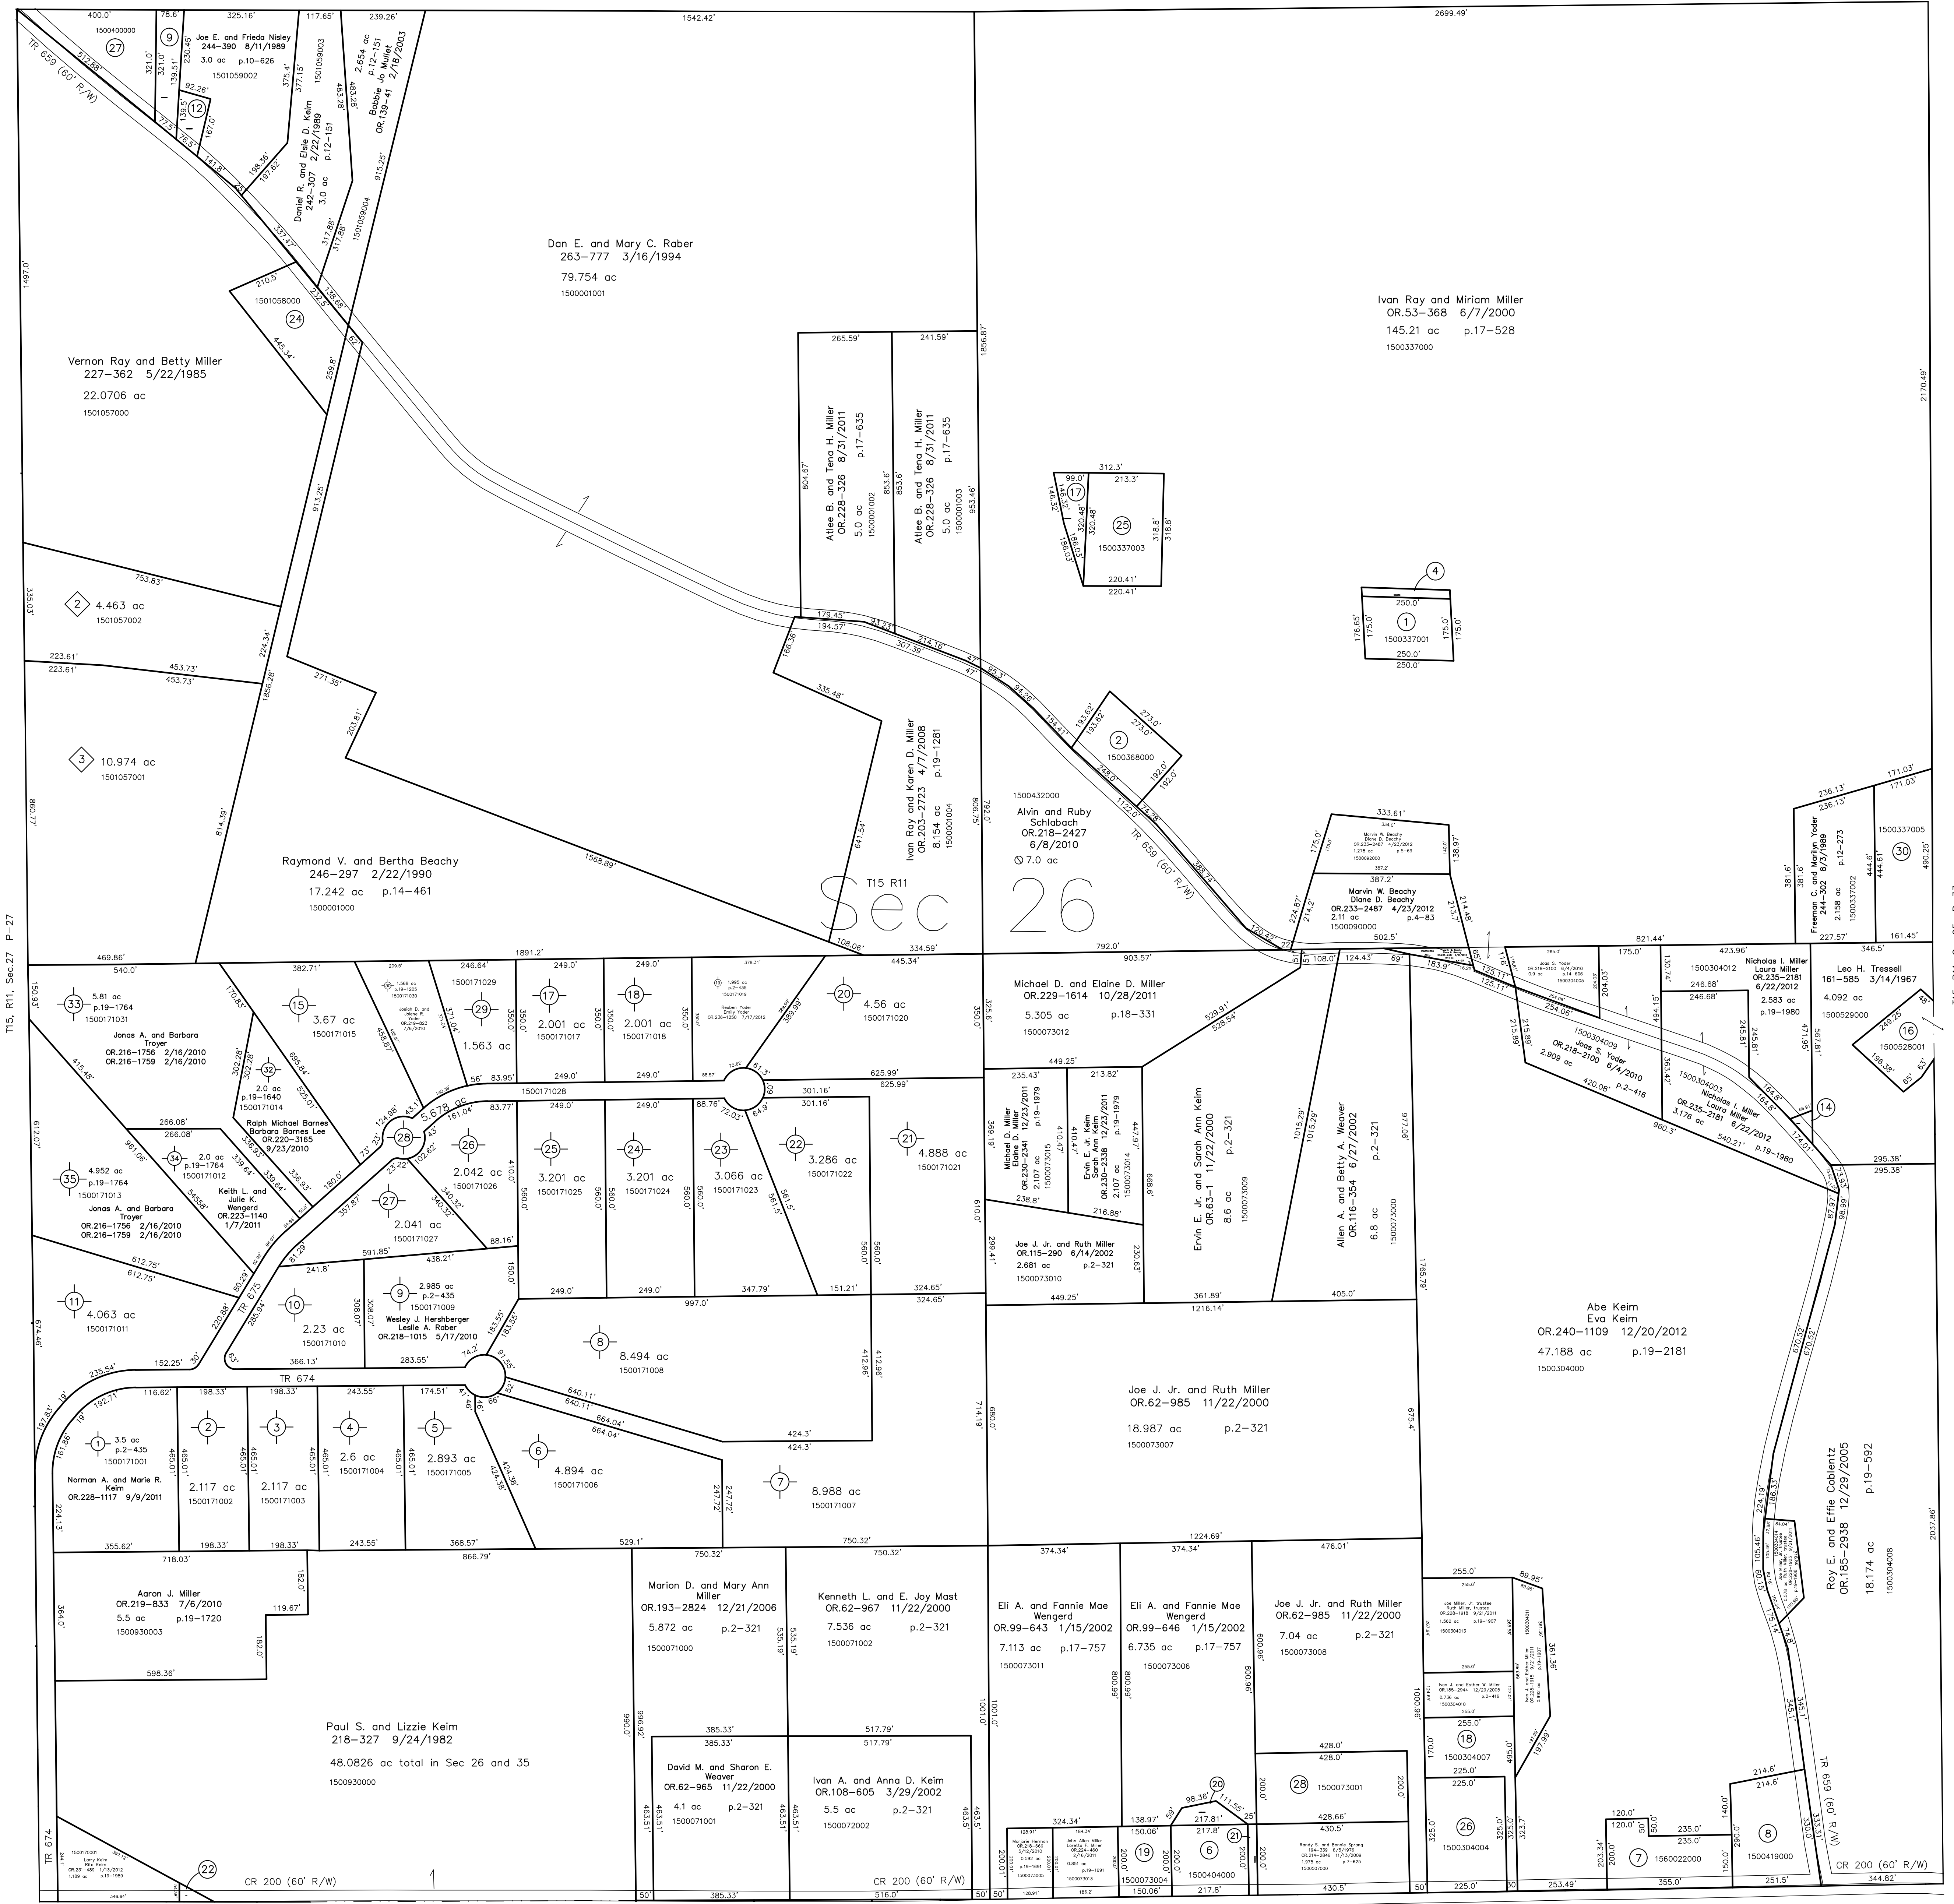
400.0'
1500400000
27
9
78.6'
325.16'
Joe E. and Frieda Nisley
244–390 8/11/1989
3.0 ac p.10–626
1501059002
117.65'
239.26'
1542.42'
2699.49'
TR 659 (60' R/W)
12
Daniel R. and Elsie D. Keim
242–307 2/22/1989
3.0 ac p.12–151
2.654 ac
p.12–151
Bobbie Jo Mullet
OR.139–41 2/18/2003
1501059003
1501059004
Dan E. and Mary C. Raber
263–777 3/16/1994
79.754 ac
1500001001
1497.0'
210.5'
1501058000
24
Vernon Ray and Betty Miller
227–362 5/22/1985
22.0706 ac
1501057000
Ivan Ray and Miriam Miller
OR.53–368 6/7/2000
145.21 ac p.17–528
1500337000
2170.49'
265.59'
241.59'
1856.87'
Atlee B. and Tena H. Miller
OR.228–326 8/31/2011 p.17–635
5.0 ac
1500001002
Atlee B. and Tena H. Miller
OR.228–326 8/31/2011 p.17–635
5.0 ac
1500001003
99.0'
312.3'
213.3'
17
25
1500337003
220.41'
220.41'
4
250.0'
1
1500337001
175.0'
175.0'
250.0'
250.0'
753.83'
2
4.463 ac
1501057002
335.03'
223.61'
223.61'
453.73'
453.73'
271.35'
1856.28'
335.48'
2
1500368000
273.0'
192.0'
3
10.974 ac
1501057001
Ivan Ray and Karen D. Miller
OR.203–2723 4/7/2008 p.19–1281
8.154 ac
1500001004
1500432000
Alvin and Ruby Schlabach
OR.218–2427
6/8/2010
7.0 ac
TR 659 (60' R/W)
333.61'
Marvin W. Beachy
Diane D. Beachy
OR.233–2487 4/23/2012
2.11 ac p.4–83
1500090000
387.2'
502.5'
236.13'
171.03'
Freeman C. and Marilyn Yoder
244–302 8/3/1989
2.158 ac p.12–273
1500337002
1500337005
30
490.25'
Raymond V. and Bertha Beachy
246–297 2/22/1990
17.242 ac p.14–461
1500001000
T15 R11
Sec 26
860.77'
1568.89'
469.86'
540.0'
1891.2'
108.06'
334.59'
792.0'
903.57'
821.44'
227.57'
346.5'
161.45'
T15, R11, Sec.27 P–27
33
5.81 ac
p.19–1764
1500171031
Jonas A. and Barbara Troyer
OR.216–1756 2/16/2010
OR.216–1759 2/16/2010
382.71'
15
3.67 ac
1500171015
1500171029
29
1.563 ac
17
2.001 ac
1500171017
18
2.001 ac
1500171018
20
4.56 ac
1500171020
445.34'
Michael D. and Elaine D. Miller
OR.229–1614 10/28/2011
5.305 ac p.18–331
1500073012
Nicholas I. Miller
Laura Miller
OR.235–2181
6/22/2012
2.583 ac
p.19–1980
1500304012
Leo H. Tressell
161–585 3/14/1967
4.092 ac
1500529000
16
1500528001
32
2.0 ac
p.19–1640
1500171014
Ralph Michael Barnes
Barbara Barnes Lee
OR.220–3165
9/23/2010
1500171028
5.678 ac
28
26
2.042 ac
1500171026
25
3.201 ac
1500171025
24
3.201 ac
1500171024
23
3.066 ac
1500171023
22
3.286 ac
1500171022
21
4.888 ac
1500171021
1500304009
Joas S. Yoder
OR.218–2100 6/4/2010
2.909 ac p.2–416
1500304003
Nicholas I. Miller
Laura Miller
OR.235–2181 6/22/2012
3.176 ac p.19–1980
14
295.38'
295.38'
34
2.0 ac
p.19–1764
1500171012
35
4.952 ac
p.19–1764
1500171013
Jonas A. and Barbara Troyer
OR.216–1756 2/16/2010
OR.216–1759 2/16/2010
Keith L. and Julie K. Wengerd
OR.223–1140
1/7/2011
27
2.041 ac
1500171027
Michael D. Miller
Elaine D. Miller
OR.230–2341 12/23/2011
2.107 ac p.19–1979
1500073015
Ervin E. Jr. and Sarah Ann Keim
OR.230–2338 12/23/2011
2.107 ac p.19–1979
1500073014
Ervin E. Jr. and Sarah Ann Keim
OR.63–1 11/22/2000 p.2–321
8.6 ac
1500073009
Allen A. and Betty A. Weaver
OR.116–354 6/27/2002 p.2–321
6.8 ac
1500073000
Joe J. Jr. and Ruth Miller
OR.115–290 6/14/2002
2.681 ac p.2–321
1500073010
11
4.063 ac
1500171011
10
2.23 ac
1500171010
9
2.985 ac
p.2–435
1500171009
Wesley J. Hershberger
Leslie A. Raber
OR.218–1015 5/17/2010
TR 675
8
8.494 ac
1500171008
997.0'
1216.14'
Abe Keim
Eva Keim
OR.240–1109 12/20/2012
47.188 ac p.19–2181
1500304000
TR 674
1
3.5 ac
p.2–435
1500171001
Norman A. and Marie R. Keim
OR.228–1117 9/9/2011
2
2.117 ac
1500171002
3
2.117 ac
1500171003
4
2.6 ac
1500171004
5
2.893 ac
1500171005
6
4.894 ac
1500171006
7
8.988 ac
1500171007
Joe J. Jr. and Ruth Miller
OR.62–985 11/22/2000
18.987 ac p.2–321
1500073007
Roy E. and Effie Coblentz
OR.185–2938 12/29/2005 p.19–592
18.174 ac
1500304008
2037.86'
Aaron J. Miller
OR.219–833 7/6/2010
5.5 ac p.19–1720
1500930003
Marion D. and Mary Ann Miller
OR.193–2824 12/21/2006
5.872 ac p.2–321
1500071000
Kenneth L. and E. Joy Mast
OR.62–967 11/22/2000
7.536 ac p.2–321
1500071002
Eli A. and Fannie Mae Wengerd
OR.99–643 1/15/2002
7.113 ac p.17–757
1500073011
Eli A. and Fannie Mae Wengerd
OR.99–646 1/15/2002
6.735 ac p.17–757
1500073006
Joe J. Jr. and Ruth Miller
OR.62–985 11/22/2000
7.04 ac p.2–321
1500073008
18
1500304007
Paul S. and Lizzie Keim
218–327 9/24/1982
48.0826 ac total in Sec 26 and 35
1500930000
David M. and Sharon E. Weaver
OR.62–965 11/22/2000
4.1 ac p.2–321
1500071001
Ivan A. and Anna D. Keim
OR.108–605 3/29/2002
5.5 ac p.2–321
1500072002
20
28
1500073001
19
1500073004
6
1500404000
21
26
1500304004
7
1560022000
8
1500419000
TR 659 (60' R/W)
22
TR 674
CR 200 (60' R/W)
CR 200 (60' R/W)
CR 200 (60' R/W)
385.33'
516.0'
217.8'
430.5'
225.0'
253.49'
355.0'
251.5'
344.82'